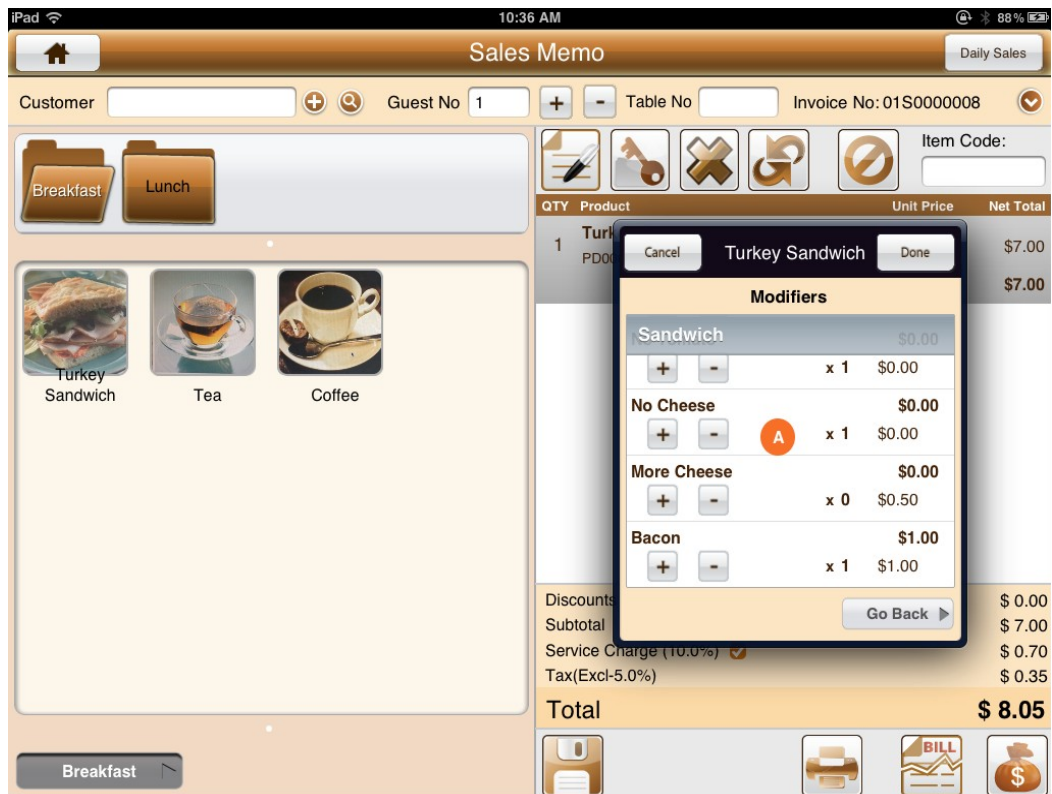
iPad
10:36 AM
88%

Sales Memo
Daily Sales

Customer
Guest No 1
Table No
Invoice No: 01S0000008

Breakfast
Lunch

Turkey Sandwich
Tea
Coffee

Breakfast

Item Code:

QTY Product Unit Price Net Total
1 Turk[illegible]
PD0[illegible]
$7.00
$7.00

Cancel
Turkey Sandwich
Done

Modifiers

Sandwich
$0.00
x 1 $0.00

No Cheese $0.00
A
x 1 $0.00

More Cheese $0.00
x 0 $0.50

Bacon $1.00
x 1 $1.00

Go Back

Discounts $ 0.00
Subtotal $ 7.00
Service Charge (10.0%) $ 0.70
Tax(Excl-5.0%) $ 0.35
Total $ 8.05

BILL